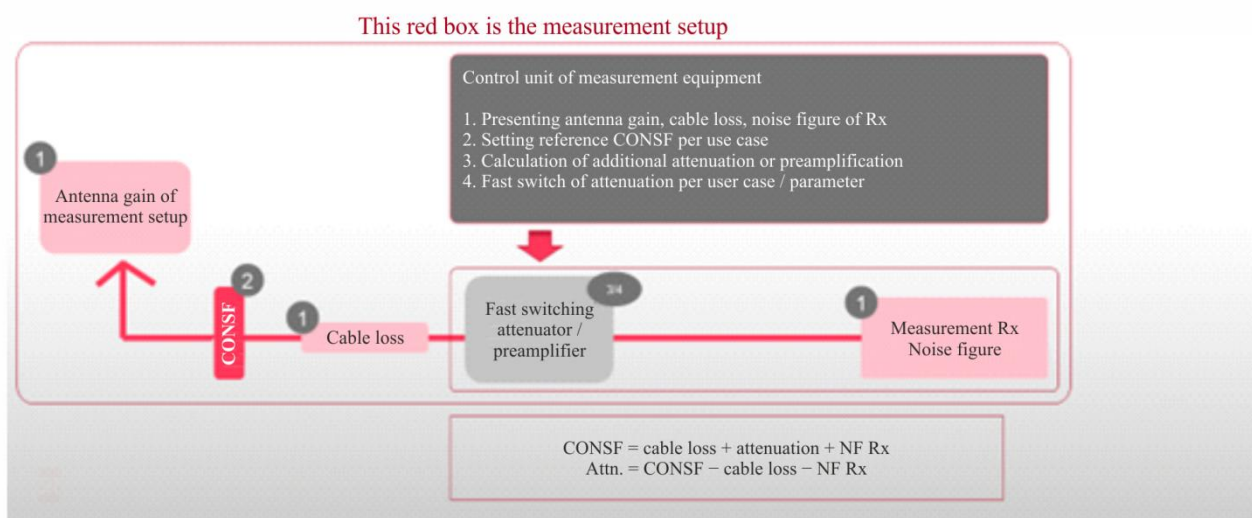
This red box is the measurement setup

Control unit of measurement equipment

1. Presenting antenna gain, cable loss, noise figure of Rx
2. Setting reference CONSF per use case
3. Calculation of additional attenuation or preamplification
4. Fast switch of attenuation per user case / parameter

1
Antenna gain of measurement setup

2
CONSF

1
Cable loss

3/4
Fast switching attenuator / preamplifier

1
Measurement Rx Noise figure

CONSF = cable loss + attenuation + NF Rx
Attn. = CONSF − cable loss − NF Rx